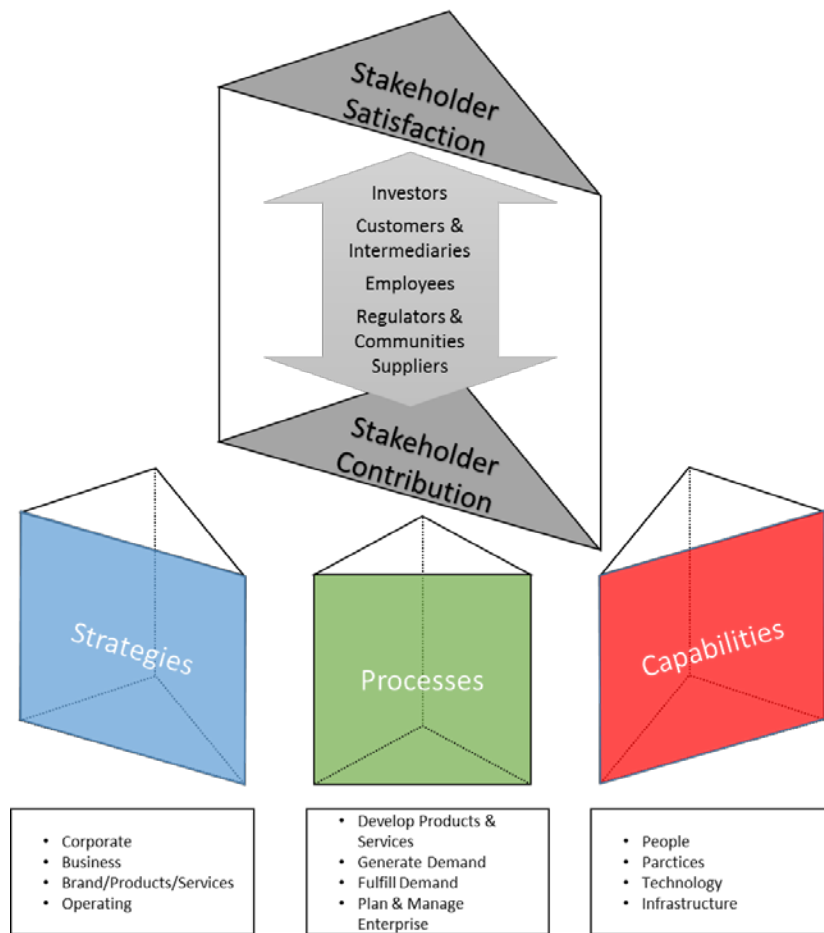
Stakeholder Satisfaction

Investors
Customers & Intermediaries
Employees
Regulators & Communities
Suppliers

Stakeholder Contribution

Strategies

Processes

Capabilities

- Corporate
- Business
- Brand/Products/Services
- Operating

- Develop Products & Services
- Generate Demand
- Fulfill Demand
- Plan & Manage Enterprise

- People
- Parctices
- Technology
- Infrastructure